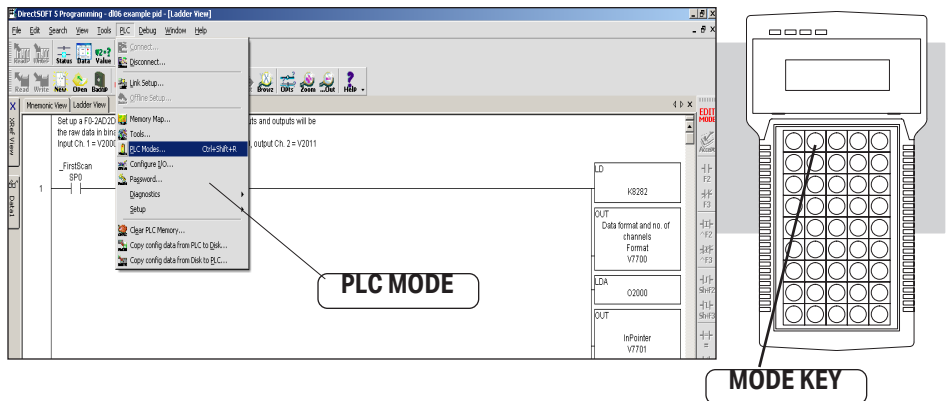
DirectSOFT 5 Programming - dl06 example.pid - [Ladder View]

File Edit Search View Tools PLC Debug Window Help

Read Write Status Data Value New Open Backup Read Write Browz Opts Zoom ...Out Help

Connect...
Disconnect...
Link Setup...
Offline Setup...
Memory Map...
Tools...
PLC Modes... Ctrl+Shift+R
Configure I/O...
Password...
Diagnostics
Setup
Clear PLC Memory...
Copy config data from PLC to Disk...
Copy config data from Disk to PLC...

X Mnemonic View Ladder View

Set up a F0-2AD2D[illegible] uts and outputs will be the raw data in bin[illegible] Input Ch. 1 = V200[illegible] , output Ch. 2 = V2011

_FirstScan SP0

1

LD K8282

OUT Data format and no. of channels Format V7700

LDA O2000

OUT InPointer V7701

EDIT MODE Accept F2 F3 ^F2 ^F3 ShfF2 ShfF3

PLC MODE

MODE KEY